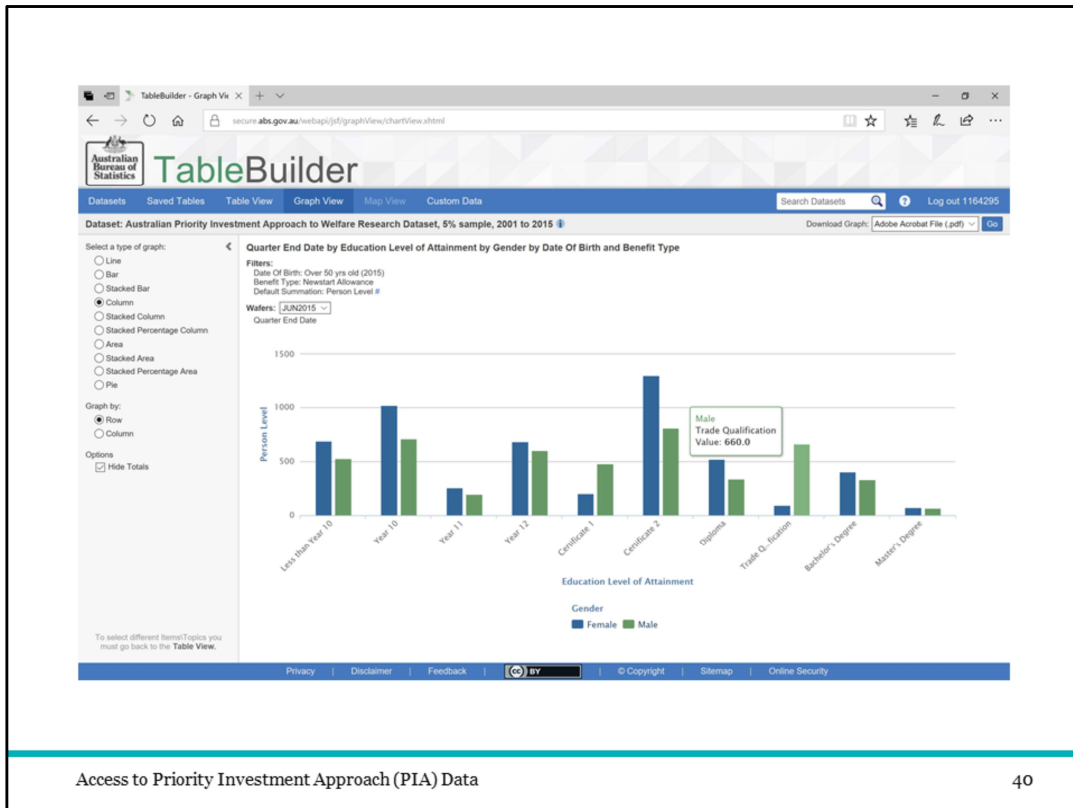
TableBuilder - Graph Vie ×  +

secure.abs.gov.au/webapi/jsf/graphView/chartView.xhtml

Australian Bureau of Statistics TableBuilder

Datasets | Saved Tables | Table View | Graph View | Map View | Custom Data | Search Datasets | Log out 1164295

Dataset: Australian Priority Investment Approach to Welfare Research Dataset, 5% sample, 2001 to 2015

Download Graph: Adobe Acrobat File (.pdf) Go

Select a type of graph:
Line
Bar
Stacked Bar
Column
Stacked Column
Stacked Percentage Column
Area
Stacked Area
Stacked Percentage Area
Pie

Graph by:
Row
Column

Options
Hide Totals

To select different Items\Topics you must go back to the Table View.

Quarter End Date by Education Level of Attainment by Gender by Date Of Birth and Benefit Type

Filters:
Date Of Birth: Over 50 yrs old (2015)
Benefit Type: Newstart Allowance
Default Summation: Person Level

Wafers: JUN2015
Quarter End Date

1500
1000
500
0

Person Level

Male
Trade Qualification
Value: 660.0

Less than Year 10, Year 10, Year 11, Year 12, Certificate 1, Certificate 2, Diploma, Trade Qualification, Bachelor's Degree, Master's Degree

Education Level of Attainment

Gender
Female  Male

Privacy | Disclaimer | Feedback | BY | © Copyright | Sitemap | Online Security

Access to Priority Investment Approach (PIA) Data

40